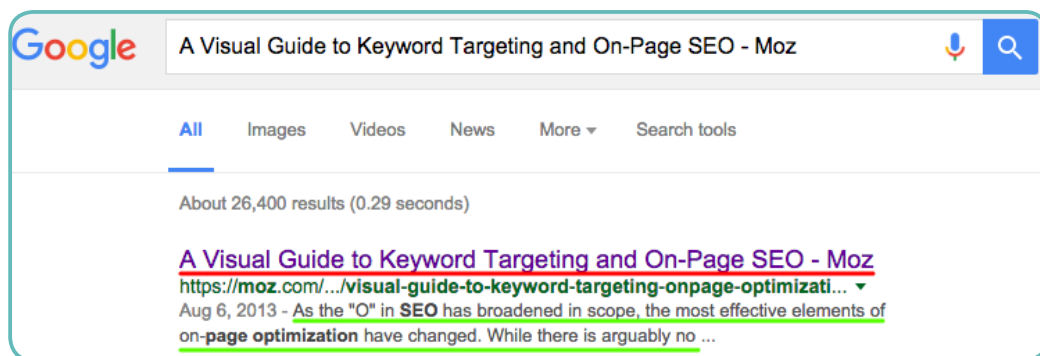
Google

A Visual Guide to Keyword Targeting and On-Page SEO - Moz

All Images Videos News More Search tools

About 26,400 results (0.29 seconds)

A Visual Guide to Keyword Targeting and On-Page SEO - Moz
https://moz.com/.../visual-guide-to-keyword-targeting-onpage-optimizati...
Aug 6, 2013 - As the "O" in SEO has broadened in scope, the most effective elements of on-page optimization have changed. While there is arguably no ...